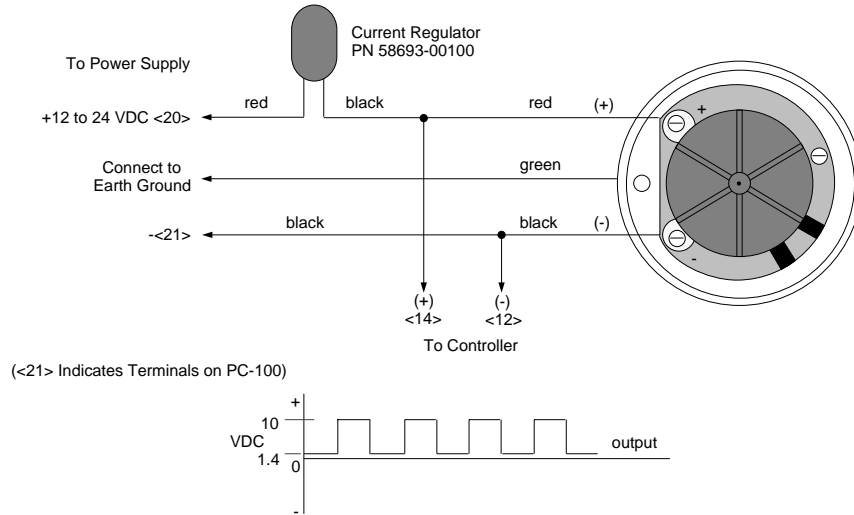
Current Regulator
PN 58693-00100

To Power Supply

red

black

red

(+)

+12 to 24 VDC <20>

+

Connect to Earth Ground

green

black

black

(-)

-<21>

-

(+)
<14>

(-)
<12>

To Controller

(<21> Indicates Terminals on PC-100)

+

10

VDC

1.4

0

output

-